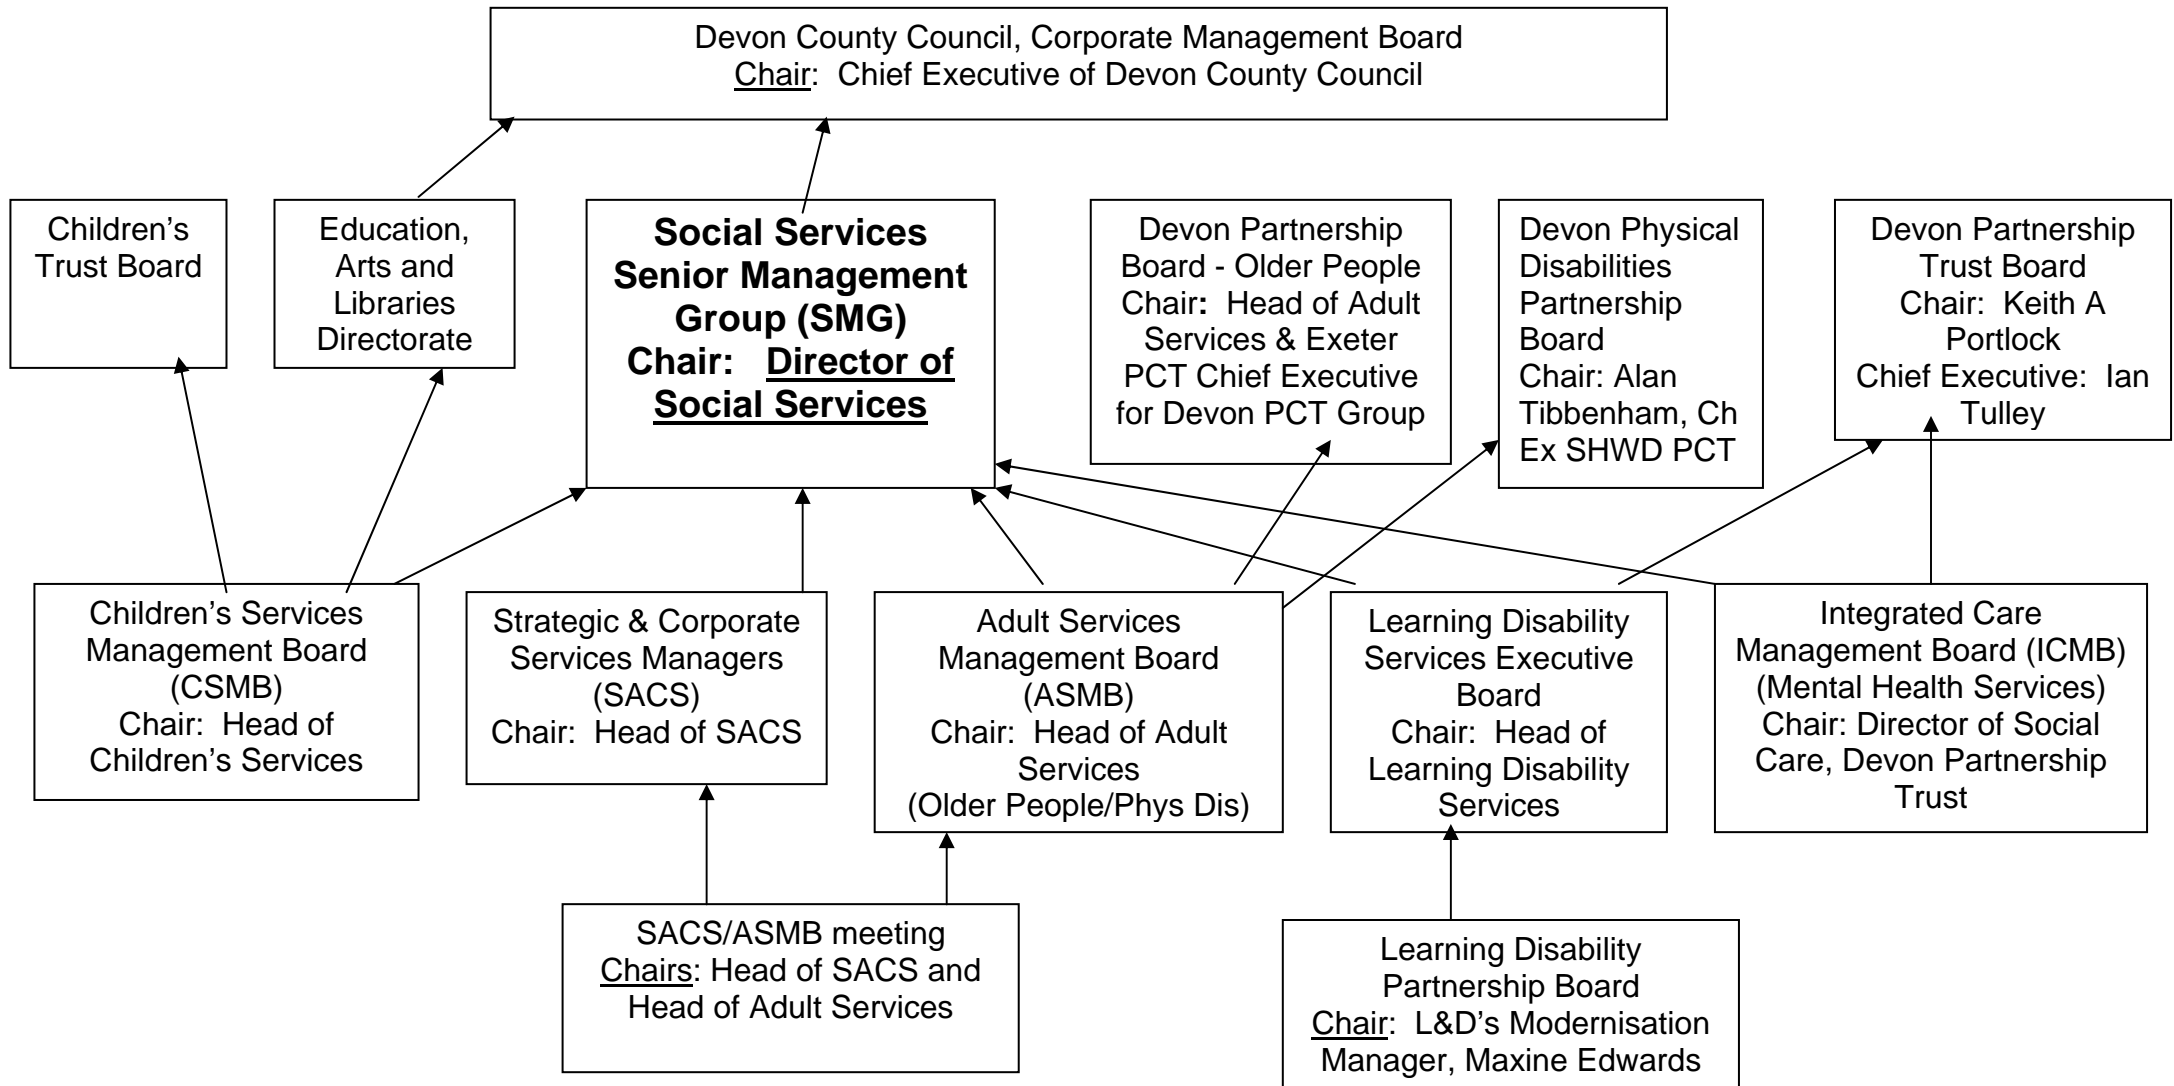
Devon County Council, Corporate Management Board
Chair: Chief Executive of Devon County Council

Children's Trust Board

Education, Arts and Libraries Directorate

Social Services Senior Management Group (SMG)
Chair: Director of Social Services

Devon Partnership Board - Older People
Chair: Head of Adult Services & Exeter PCT Chief Executive for Devon PCT Group

Devon Physical Disabilities Partnership Board
Chair: Alan Tibbenham, Ch Ex SHWD PCT

Devon Partnership Trust Board
Chair: Keith A Portlock
Chief Executive: Ian Tulley

Children's Services Management Board (CSMB)
Chair: Head of Children's Services

Strategic & Corporate Services Managers (SACS)
Chair: Head of SACS

Adult Services Management Board (ASMB)
Chair: Head of Adult Services
(Older People/Phys Dis)

Learning Disability Services Executive Board
Chair: Head of Learning Disability Services

Integrated Care Management Board (ICMB)
(Mental Health Services)
Chair: Director of Social Care, Devon Partnership Trust

SACS/ASMB meeting
Chairs: Head of SACS and Head of Adult Services

Learning Disability Partnership Board
Chair: L&D's Modernisation Manager, Maxine Edwards